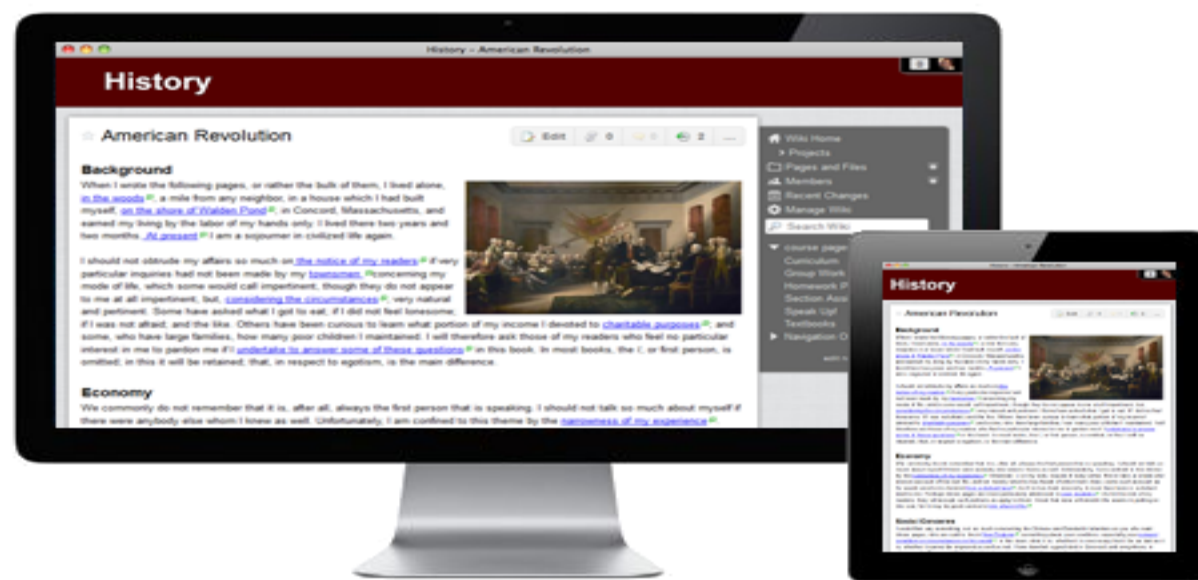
History – American Revolution

History

American Revolution

Edit 0 0 2 ...

Background

When I wrote the following pages, or rather the bulk of them, I lived alone, in the woods, a mile from any neighbor, in a house which I had built myself, on the shore of Walden Pond, in Concord, Massachusetts, and earned my living by the labor of my hands only. I lived there two years and two months. At present I am a sojourner in civilized life again.

I should not obtrude my affairs so much on the notice of my readers if very particular inquiries had not been made by my townsmen concerning my mode of life, which some would call impertinent, though they do not appear to me at all impertinent, but, considering the circumstances, very natural and pertinent. Some have asked what I got to eat; if I did not feel lonesome; if I was not afraid; and the like. Others have been curious to learn what portion of my income I devoted to charitable purposes; and some, who have large families, how many poor children I maintained. I will therefore ask those of my readers who feel no particular interest in me to pardon me if I undertake to answer some of these questions in this book. In most books, the I, or first person, is omitted; in this it will be retained; that, in respect to egotism, is the main difference.

Economy

We commonly do not remember that it is, after all, always the first person that is speaking. I should not talk so much about myself if there were anybody else whom I knew as well. Unfortunately, I am confined to this theme by the narrowness of my experience.

Wiki Home
Projects
Pages and Files
Members
Recent Changes
Manage Wiki
Search Wiki
course pages
Curriculum
Group Work
Homework P
Section Assi
Speak Up!
Textbooks
Navigation O

History

American Revolution

Background

Economy

Basic Concerns